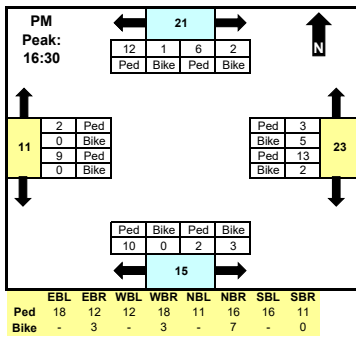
PM Peak: 16:30

21

| 12 | 1 | 6 | 2 |
|---|---|---|---|
| Ped | Bike | Ped | Bike |

N

11

| 2 | Ped |
|---|---|
| 0 | Bike |
| 9 | Ped |
| 0 | Bike |

| Ped | 3 |
|---|---|
| Bike | 5 |
| Ped | 13 |
| Bike | 2 |

23

| Ped | Bike | Ped | Bike |
|---|---|---|---|
| 10 | 0 | 2 | 3 |

15

| | EBL | EBR | WBL | WBR | NBL | NBR | SBL | SBR |
|---|---|---|---|---|---|---|---|---|
| Ped | 18 | 12 | 12 | 18 | 11 | 16 | 16 | 11 |
| Bike | - | 3 | - | 3 | - | 7 | - | 0 |